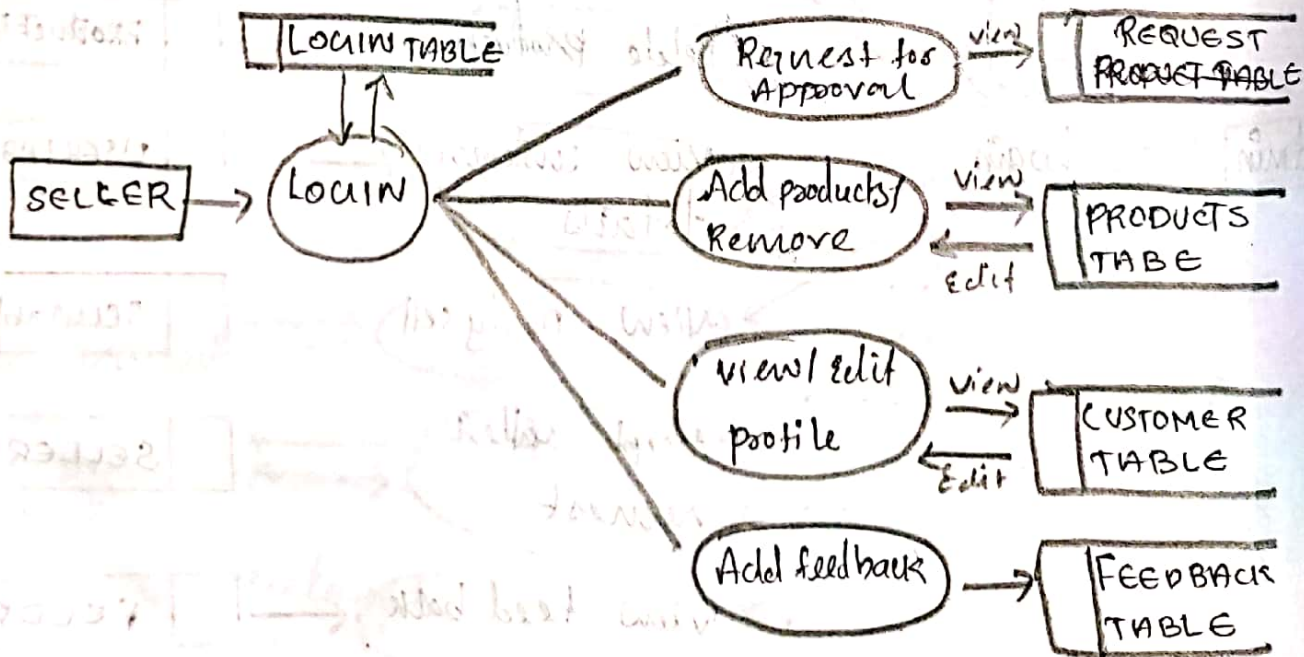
LOGIN TABLE

SELLER

LOGIN

Request for Approval

view

REQUEST PRODUCT TABLE

Add products/ Remove

view

Edit

PRODUCTS TABE

view/ edit profile

view

Edit

CUSTOMER TABLE

Add feedback

FEEDBACK TABLE